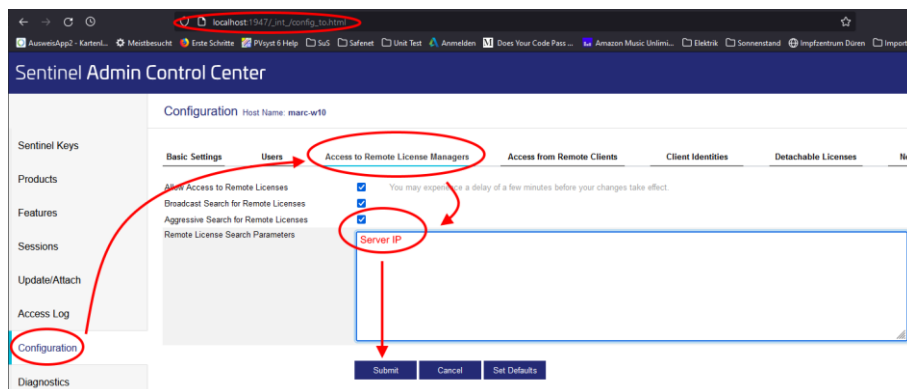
localhost:1947/_int_/config_to.html

AusweisApp2 - Kartenl... Meistbesucht Erste Schritte PVsyst 6 Help SuS Safenet Unit Test Anmelden Does Your Code Pass ... Amazon Music Unlimi... Elektrik Sonnenstand Impfzentrum Düren Import

Sentinel Admin Control Center

Sentinel Keys
Products
Features
Sessions
Update/Attach
Access Log
Configuration
Diagnostics

Configuration Host Name: marc-w10

Basic Settings | Users | Access to Remote License Managers | Access from Remote Clients | Client Identities | Detachable Licenses | N

Allow Access to Remote Licenses
You may experience a delay of a few minutes before your changes take effect.
Broadcast Search for Remote Licenses
Aggressive Search for Remote Licenses
Remote License Search Parameters

Server IP

Submit | Cancel | Set Defaults